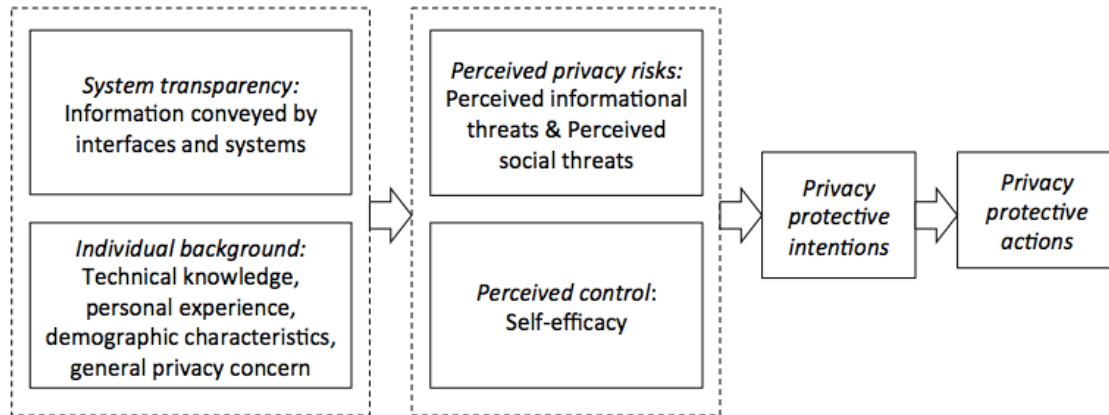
System transparency: Information conveyed by interfaces and systems

Individual background: Technical knowledge, personal experience, demographic characteristics, general privacy concern

Perceived privacy risks: Perceived informational threats & Perceived social threats

Perceived control: Self-efficacy

Privacy protective intentions

Privacy protective actions